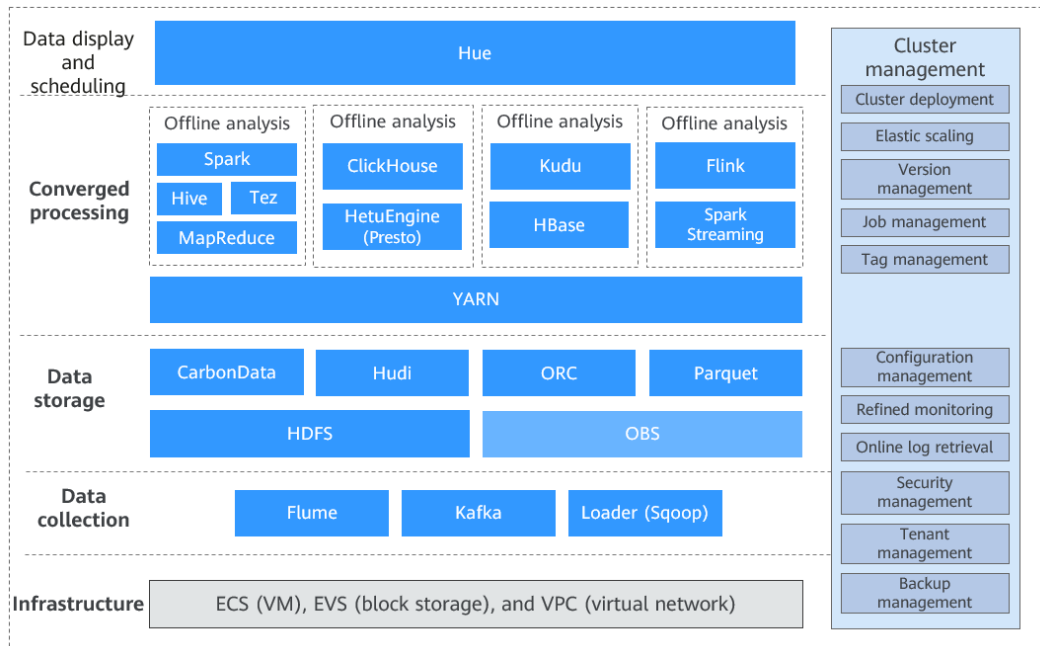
Data display and scheduling

Hue

Converged processing

Offline analysis
Spark
Hive
Tez
MapReduce

Offline analysis
ClickHouse
HetuEngine (Presto)

Offline analysis
Kudu
HBase

Offline analysis
Flink
Spark Streaming

YARN

Data storage

CarbonData
Hudi
ORC
Parquet
HDFS
OBS

Data collection

Flume
Kafka
Loader (Sqoop)

Infrastructure

ECS (VM), EVS (block storage), and VPC (virtual network)

Cluster management

Cluster deployment
Elastic scaling
Version management
Job management
Tag management
Configuration management
Refined monitoring
Online log retrieval
Security management
Tenant management
Backup management